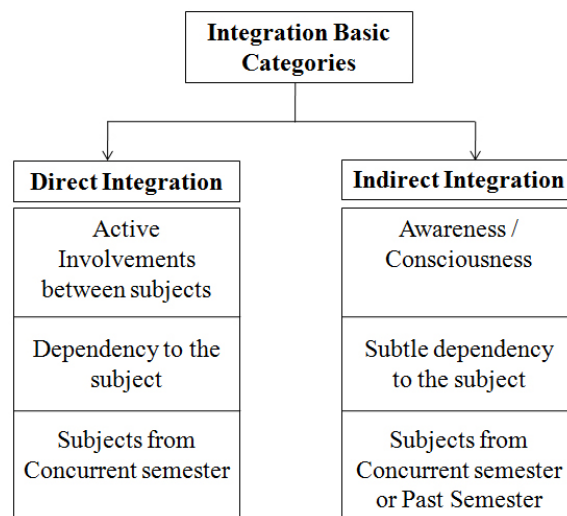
Integration Basic Categories

Direct Integration

Active Involvements between subjects

Dependency to the subject

Subjects from Concurrent semester

Indirect Integration

Awareness / Consciousness

Subtle dependency to the subject

Subjects from Concurrent semester or Past Semester